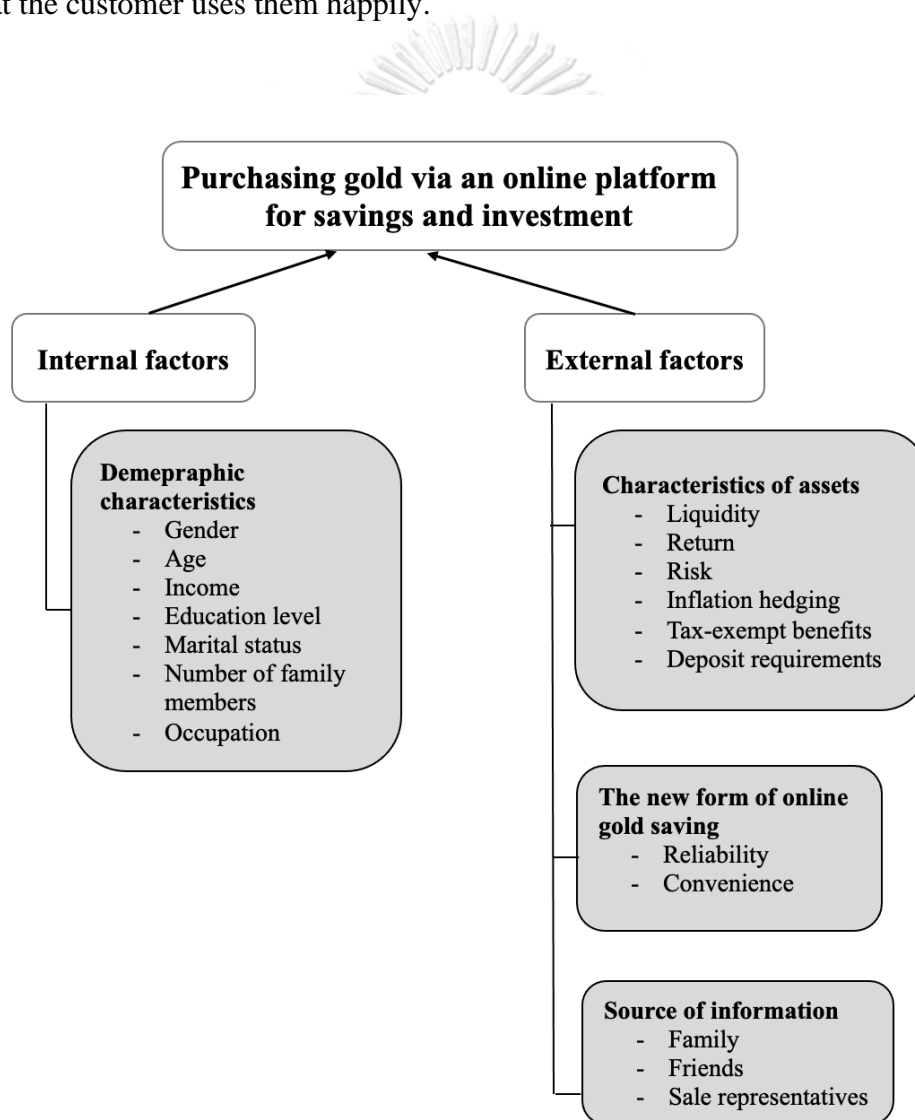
t the customer uses them happily.

**Purchasing gold via an online platform for savings and investment**

**Internal factors**

**External factors**

**Demepraphic characteristics**
- Gender
- Age
- Income
- Education level
- Marital status
- Number of family members
- Occupation

**Characteristics of assets**
- Liquidity
- Return
- Risk
- Inflation hedging
- Tax-exempt benefits
- Deposit requirements

**The new form of online gold saving**
- Reliability
- Convenience

**Source of information**
- Family
- Friends
- Sale representatives